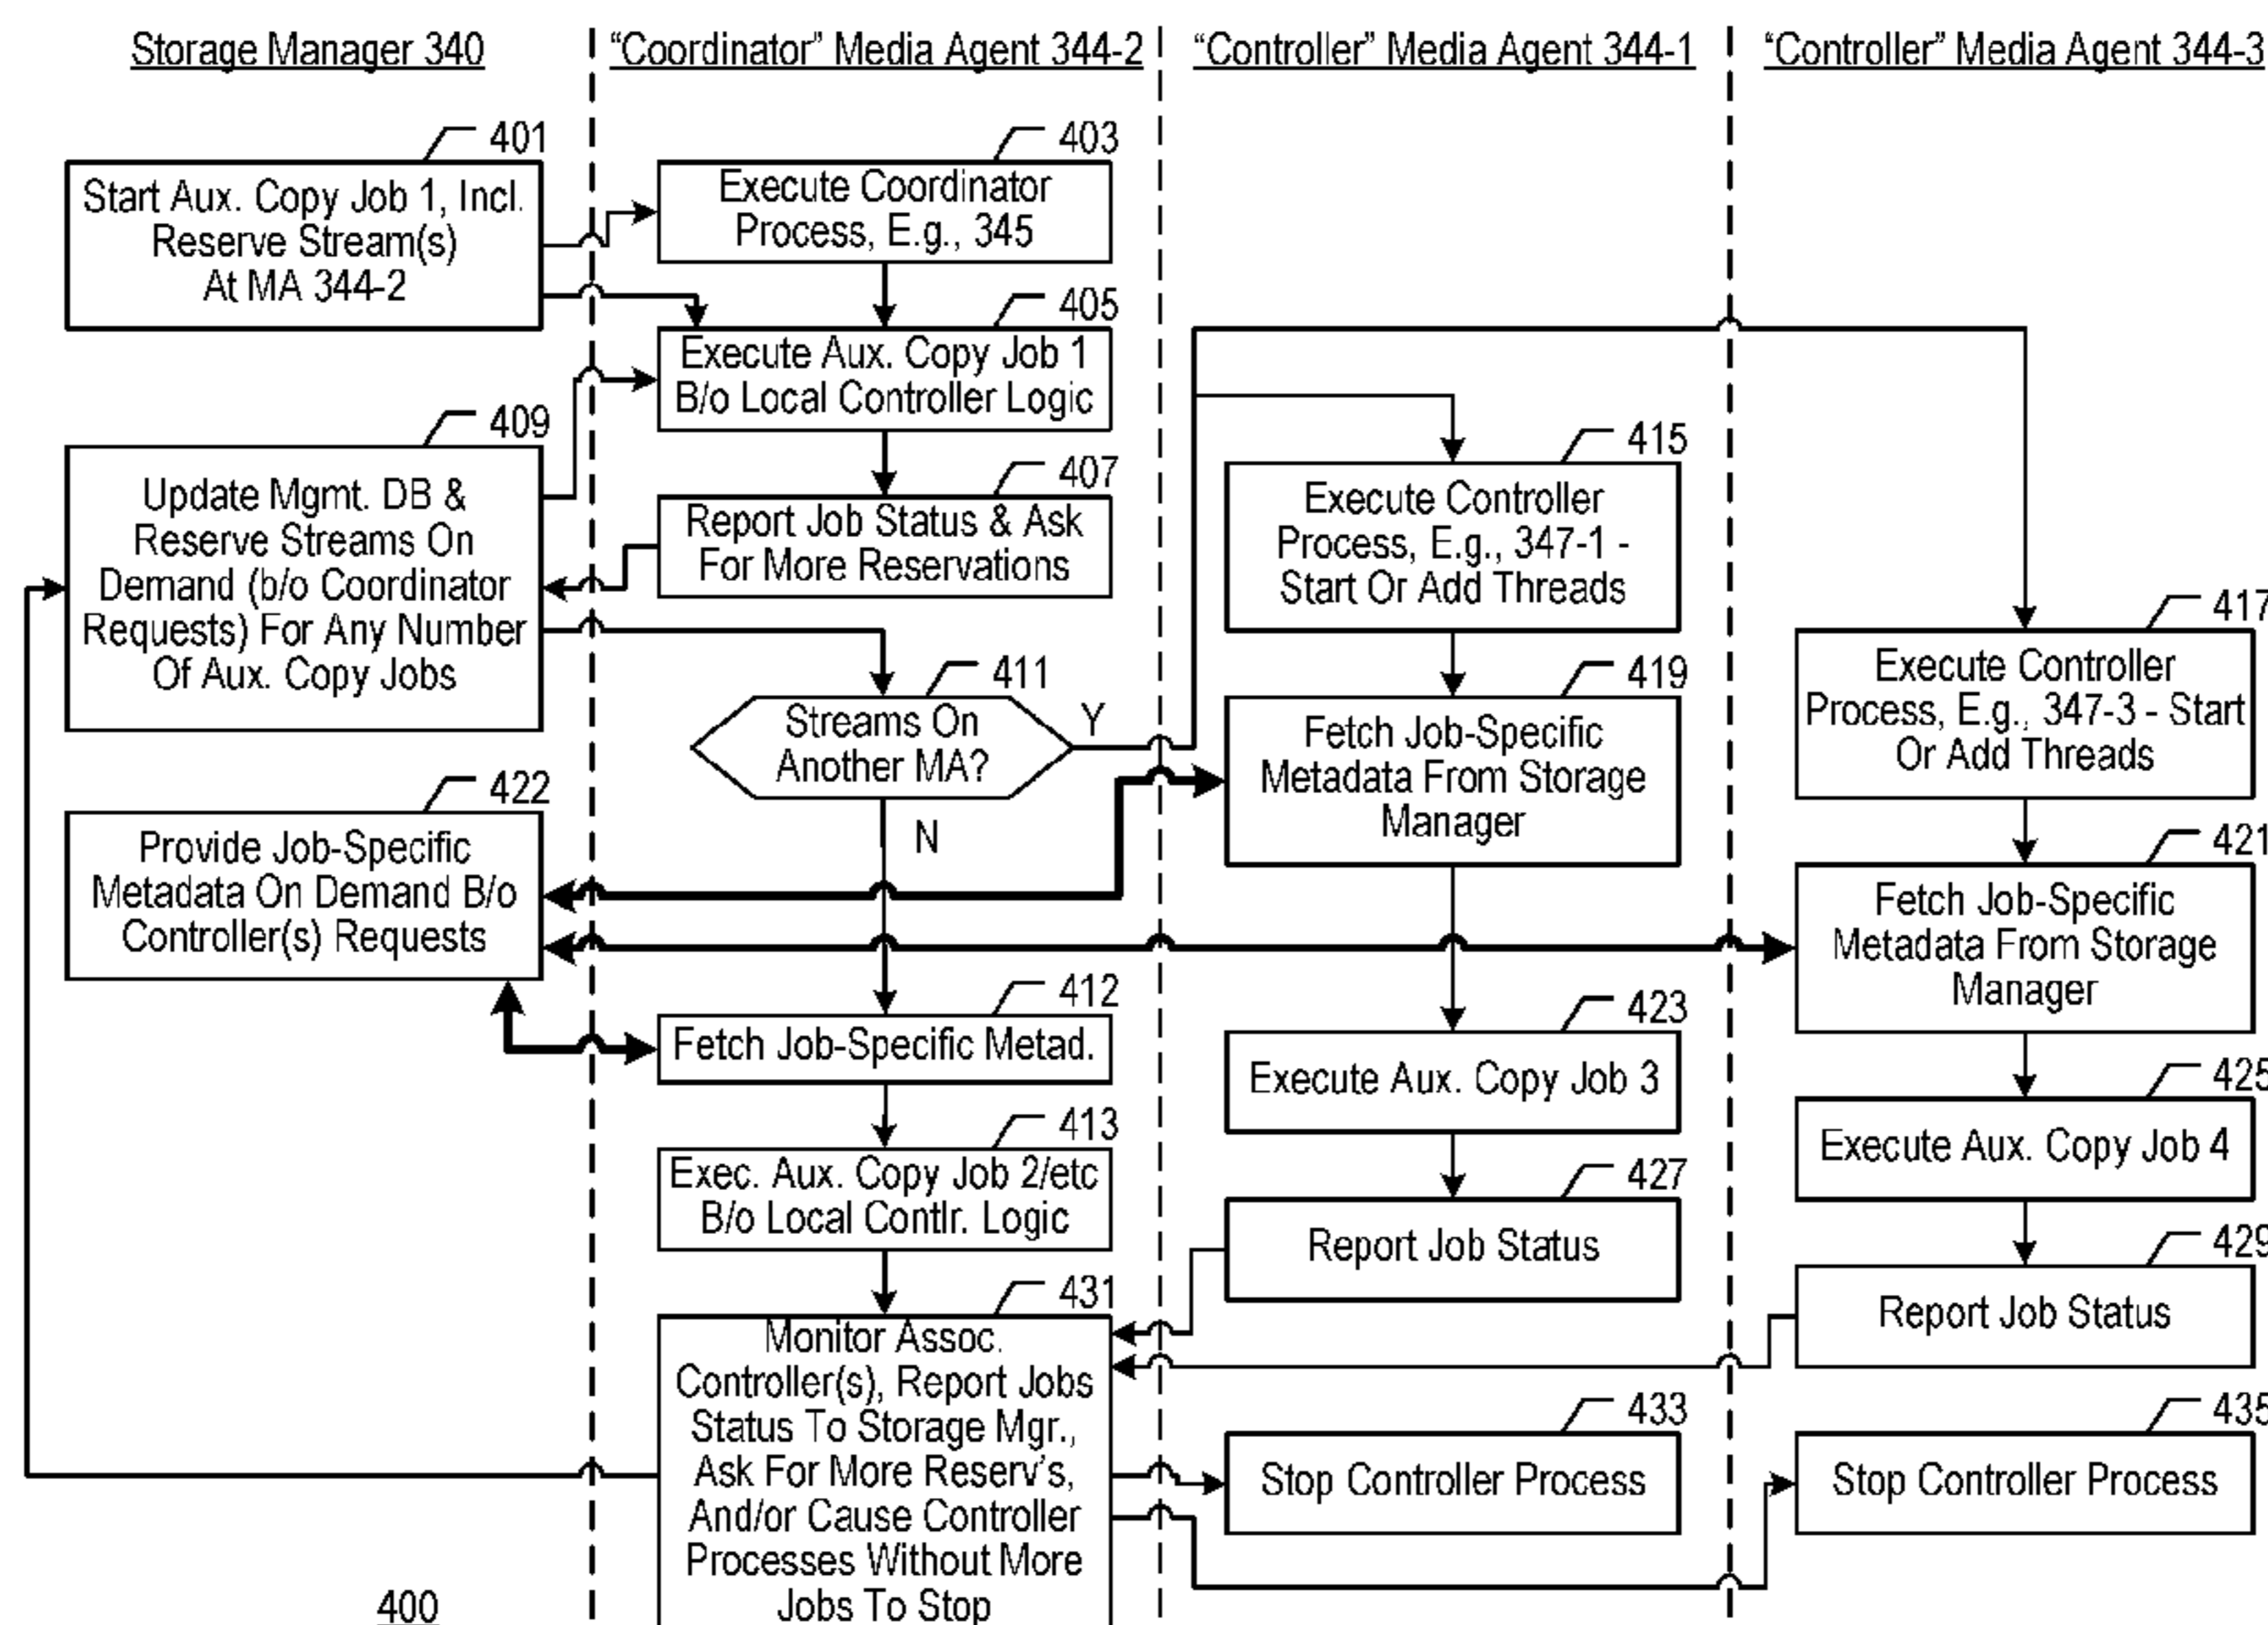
Storage Manager 340

"Coordinator" Media Agent 344-2

"Controller" Media Agent 344-1

"Controller" Media Agent 344-3

401

Start Aux. Copy Job 1, Incl. Reserve Stream(s) At MA 344-2

403

Execute Coordinator Process, E.g., 345

405

Execute Aux. Copy Job 1 B/o Local Controller Logic

409

Update Mgmt. DB & Reserve Streams On Demand (b/o Coordinator Requests) For Any Number Of Aux. Copy Jobs

407

Report Job Status & Ask For More Reservations

415

Execute Controller Process, E.g., 347-1 - Start Or Add Threads

417

Execute Controller Process, E.g., 347-3 - Start Or Add Threads

411

Streams On Another MA?

Y

N

419

Fetch Job-Specific Metadata From Storage Manager

422

Provide Job-Specific Metadata On Demand B/o Controller(s) Requests

421

Fetch Job-Specific Metadata From Storage Manager

412

Fetch Job-Specific Metad.

423

Execute Aux. Copy Job 3

425

Execute Aux. Copy Job 4

413

Exec. Aux. Copy Job 2/etc B/o Local Contlr. Logic

427

Report Job Status

429

Report Job Status

431

Monitor Assoc. Controller(s), Report Jobs Status To Storage Mgr., Ask For More Reserv's, And/or Cause Controller Processes Without More Jobs To Stop

433

Stop Controller Process

435

Stop Controller Process

400